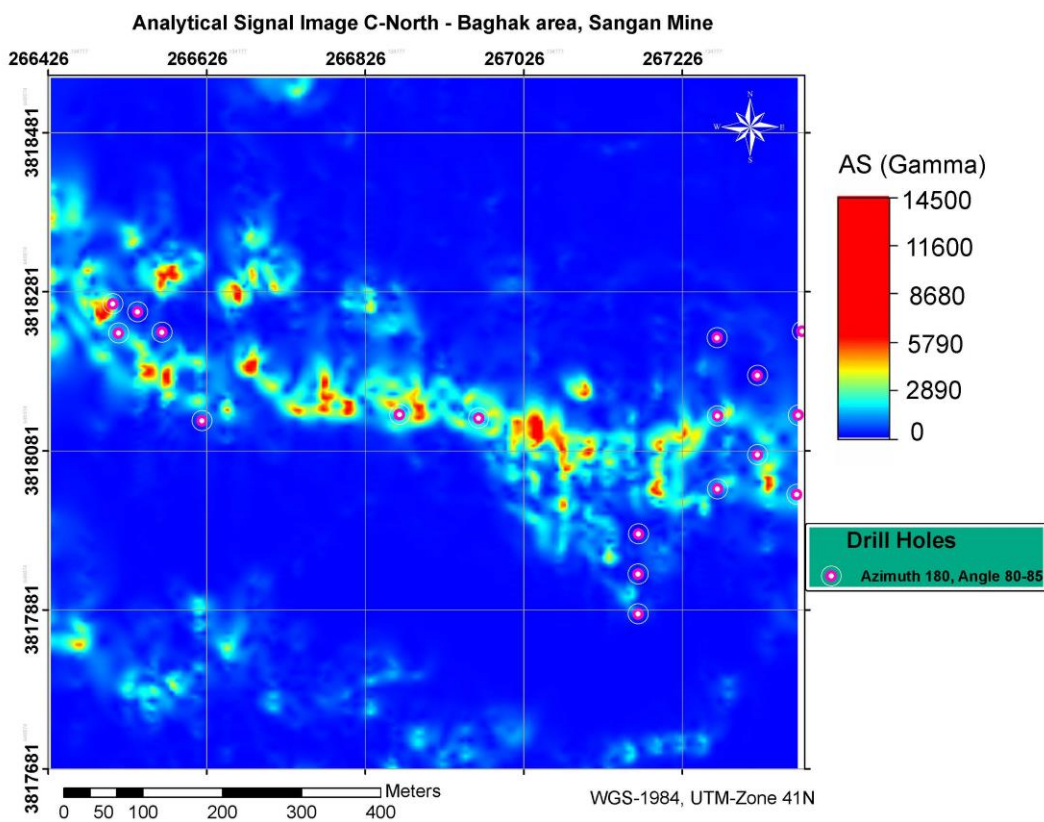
Analytical Signal Image C-North - Baghak area, Sangan Mine

266426 266626 266826 267026 267226

3818481
3818281
3818081
3817881
3817681

N
W E
S

AS (Gamma)
14500
11600
8680
5790
2890
0

Drill Holes
Azimuth 180, Angle 80-85

0 50 100 200 300 400 Meters

WGS-1984, UTM-Zone 41N